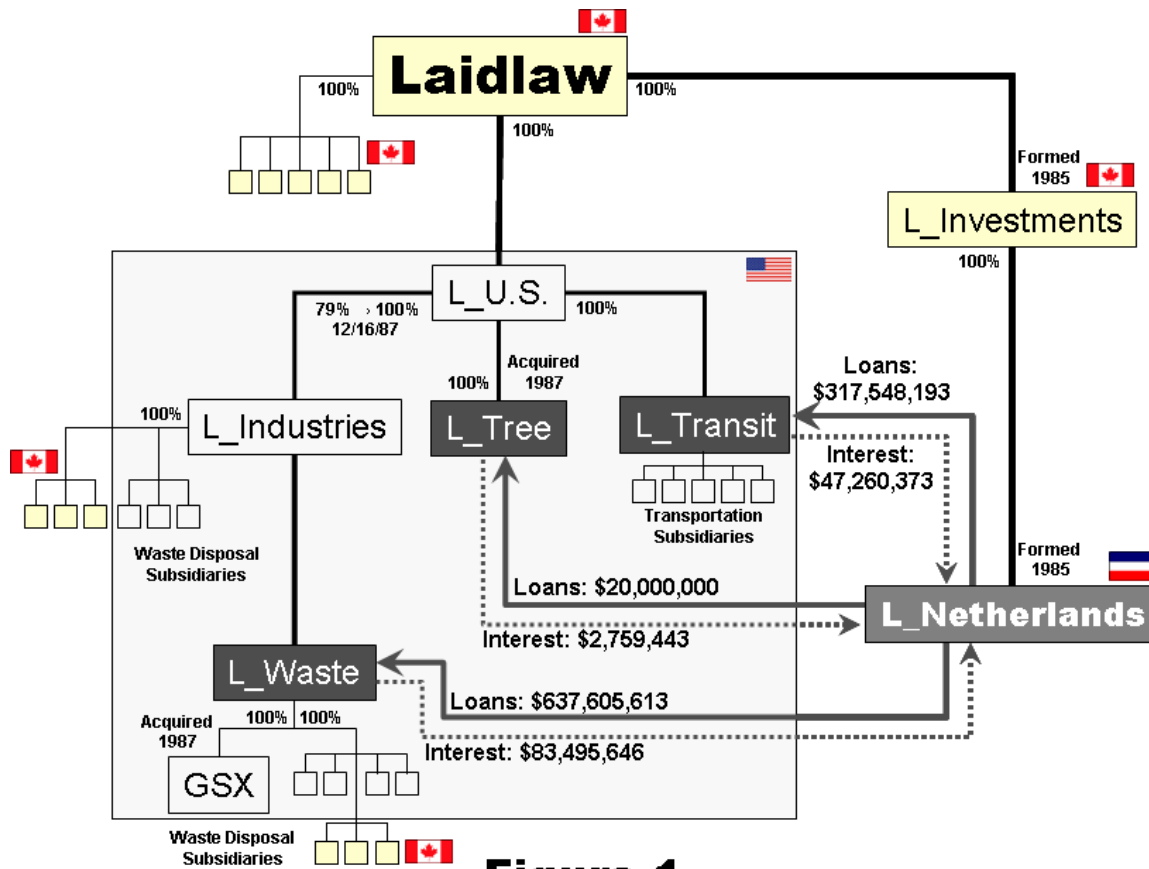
Laidlaw

100%

100%

100%

Formed 1985

L_Investments

100%

L_U.S.

79% › 100% 12/16/87

100%

Acquired 1987

100%

Loans: $317,548,193

100%

L_Industries

L_Tree

L_Transit

Interest: $47,260,373

Transportation Subsidiaries

Waste Disposal Subsidiaries

Formed 1985

Loans: $20,000,000

L_Netherlands

Interest: $2,759,443

L_Waste

Loans: $637,605,613

Acquired 1987

100% 100%

Interest: $83,495,646

GSX

Waste Disposal Subsidiaries

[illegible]